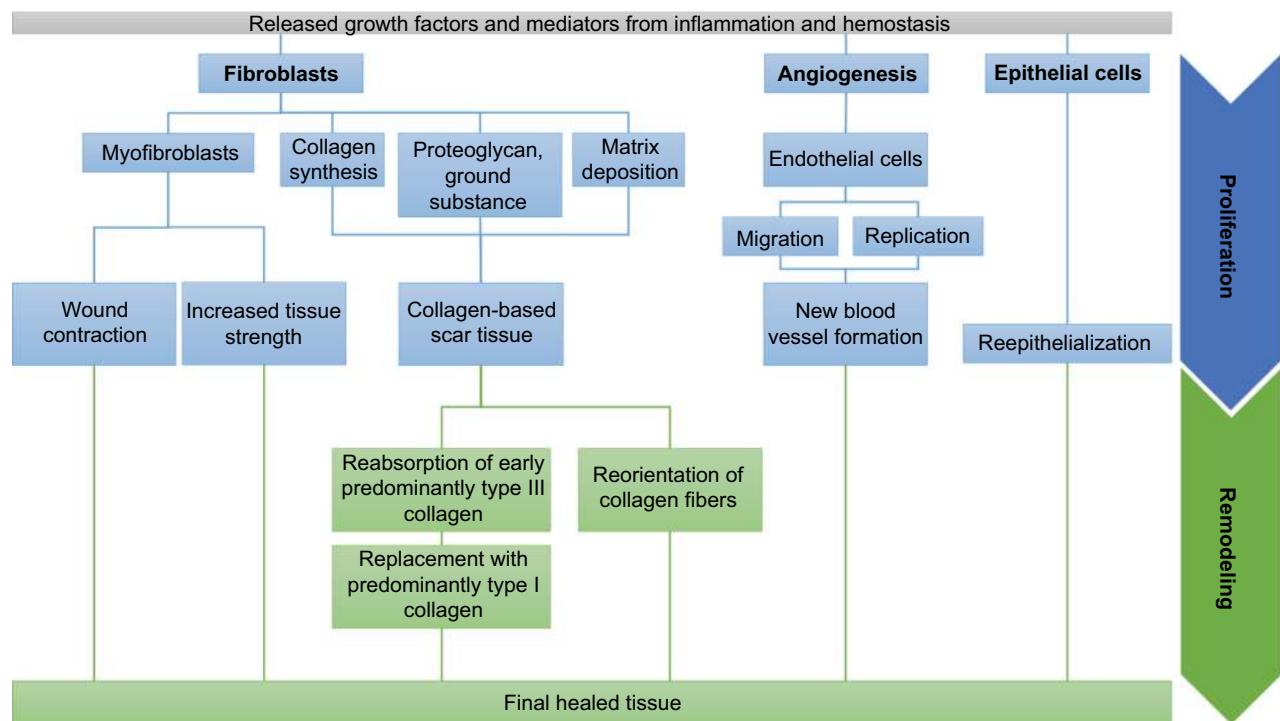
Released growth factors and mediators from inflammation and hemostasis

Fibroblasts

Angiogenesis

Epithelial cells

Myofibroblasts

Collagen synthesis

Proteoglycan, ground substance

Matrix deposition

Endothelial cells

Migration

Replication

Wound contraction

Increased tissue strength

Collagen-based scar tissue

New blood vessel formation

Reepithelialization

Reabsorption of early predominantly type III collagen

Reorientation of collagen fibers

Replacement with predominantly type I collagen

Final healed tissue

Proliferation

Remodeling